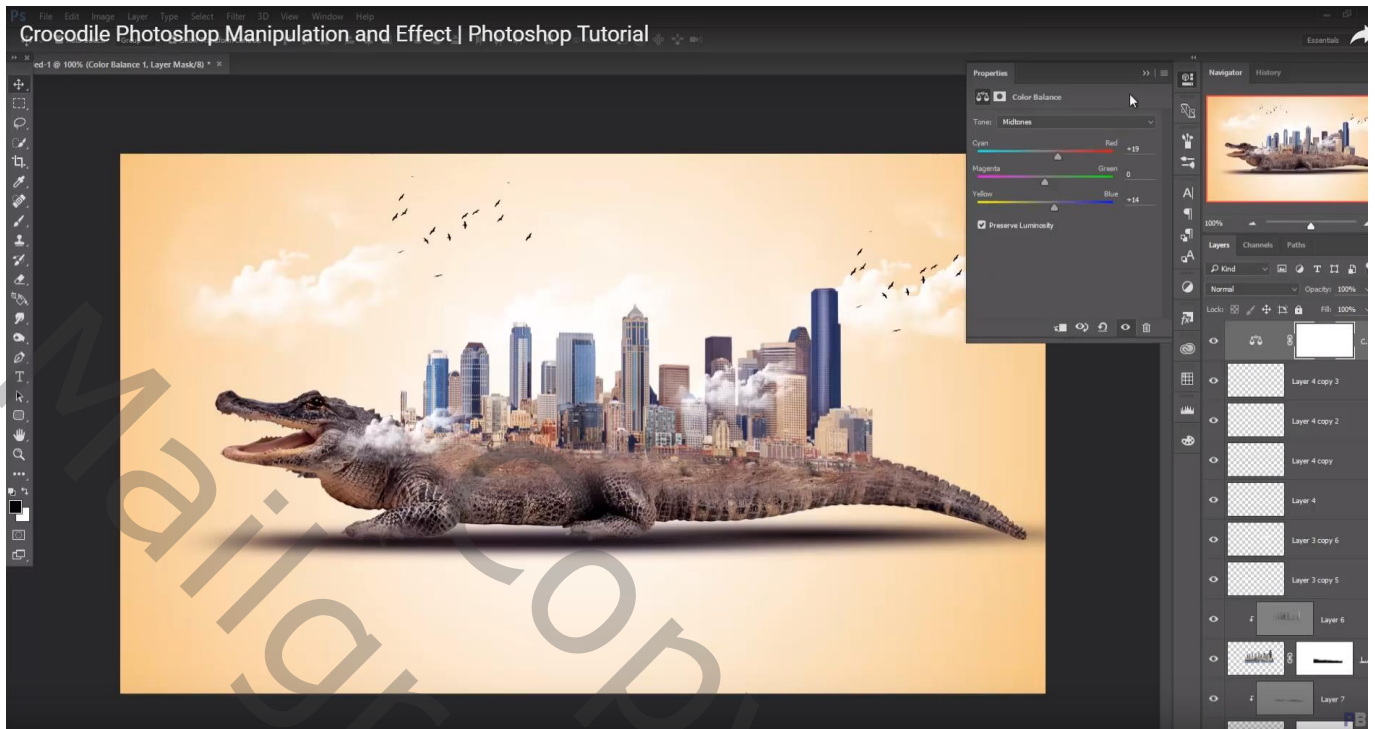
File Edit Image Layer Type Select Filter 3D View Window Help
Crocodile Photoshop Manipulation and Effect | Photoshop Tutorial
Essentials
ed-1 @ 100% (Color Balance 1, Layer Mask/8) * ×
Properties
Color Balance
Tone: Midtones
Cyan Red +19
Magenta Green 0
Yellow Blue +14
Preserve Luminosity
Navigator History
100%
Layers Channels Paths
Kind
Normal Opacity: 100%
Lock: Fill: 100%
Layer 4 copy 3
Layer 4 copy 2
Layer 4 copy
Layer 4
Layer 3 copy 6
Layer 3 copy 5
Layer 6
Layer 7
Mallgr Copy